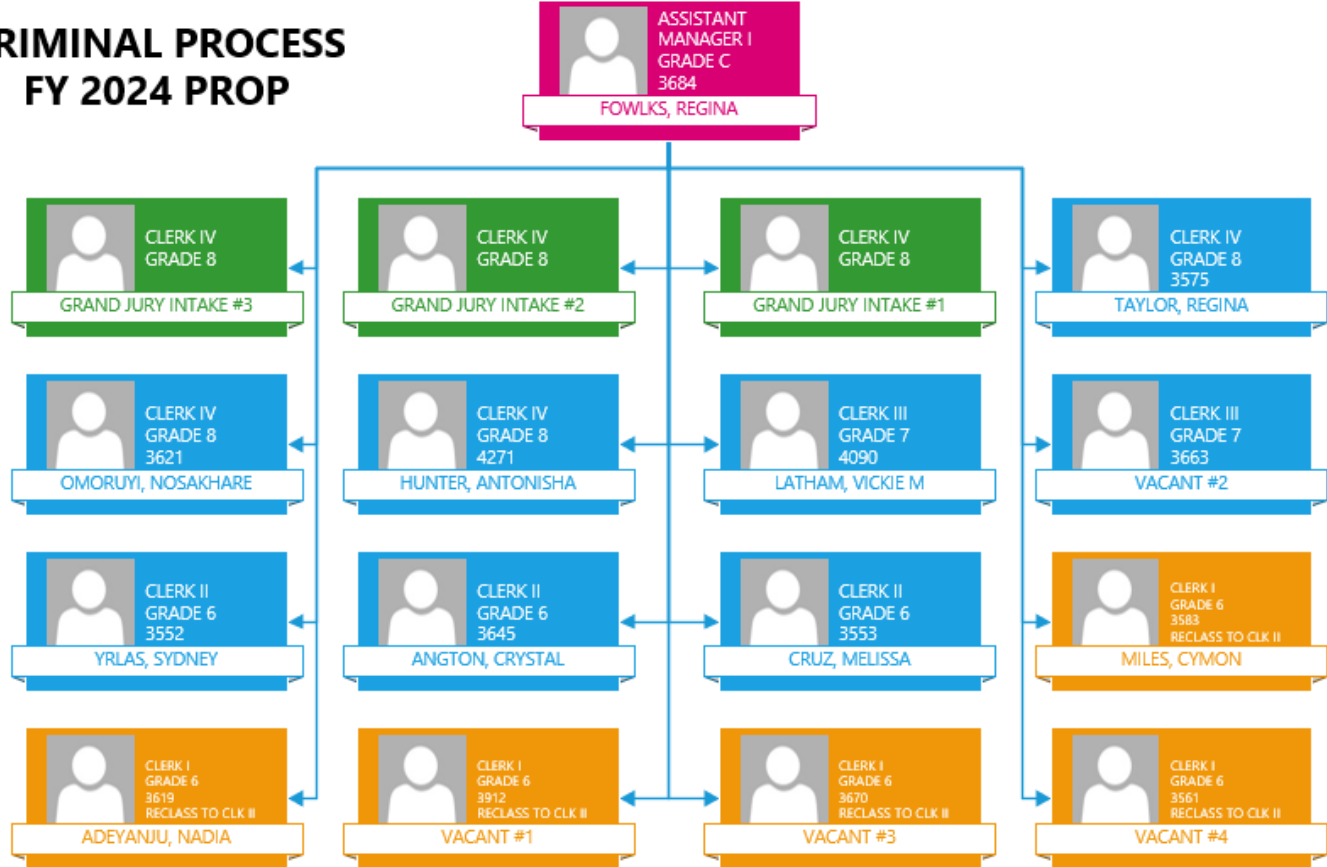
RIMINAL PROCESS
FY 2024 PROP

ASSISTANT MANAGER I
GRADE C
3684
FOWLKS, REGINA

CLERK IV
GRADE 8
GRAND JURY INTAKE #3

CLERK IV
GRADE 8
GRAND JURY INTAKE #2

CLERK IV
GRADE 8
GRAND JURY INTAKE #1

CLERK IV
GRADE 8
3575
TAYLOR, REGINA

CLERK IV
GRADE 8
3621
OMORUYI, NOSAKHARE

CLERK IV
GRADE 8
4271
HUNTER, ANTONISHA

CLERK III
GRADE 7
4090
LATHAM, VICKIE M

CLERK III
GRADE 7
3663
VACANT #2

CLERK II
GRADE 6
3552
YRLAS, SYDNEY

CLERK II
GRADE 6
3645
ANGTON, CRYSTAL

CLERK II
GRADE 6
3553
CRUZ, MELISSA

CLERK I
GRADE 6
3583
RECLASS TO CLK II
MILES, CYMON

CLERK I
GRADE 6
3619
RECLASS TO CLK II
ADEYANJU, NADIA

CLERK I
GRADE 6
3912
RECLASS TO CLK II
VACANT #1

CLERK I
GRADE 6
3670
RECLASS TO CLK II
VACANT #3

CLERK I
GRADE 6
3561
RECLASS TO CLK II
VACANT #4